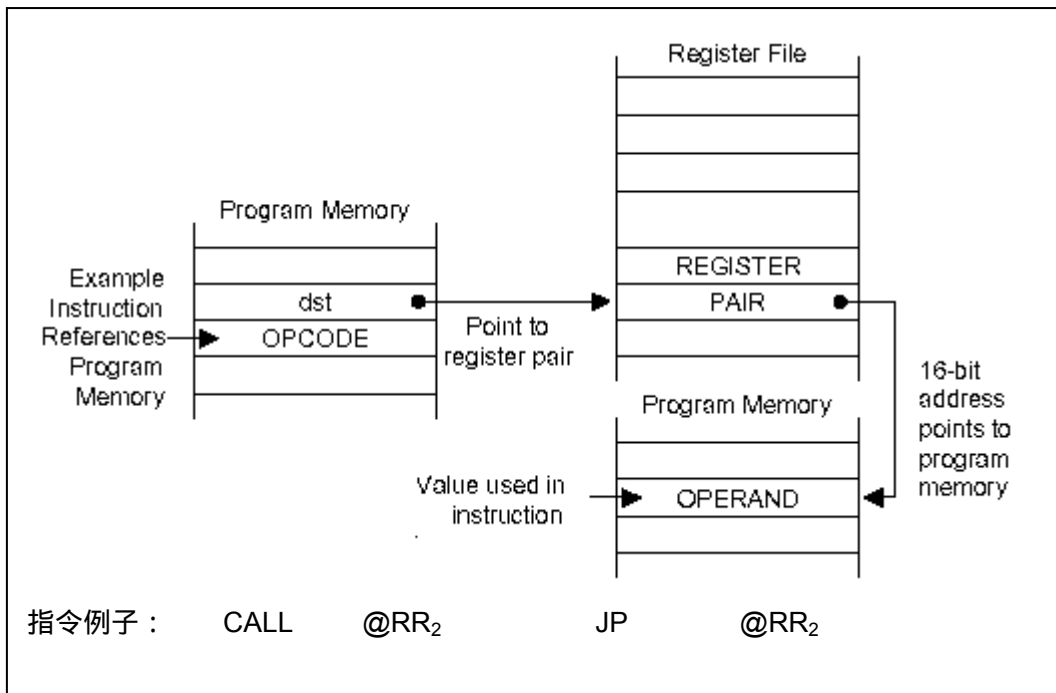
Register File

Program Memory

Example Instruction References Program Memory

dst

OPCODE

Point to register pair

REGISTER

PAIR

16-bit address points to program memory

Program Memory

Value used in instruction

OPERAND

指令例子： CALL @RR$_2$ JP @RR$_2$